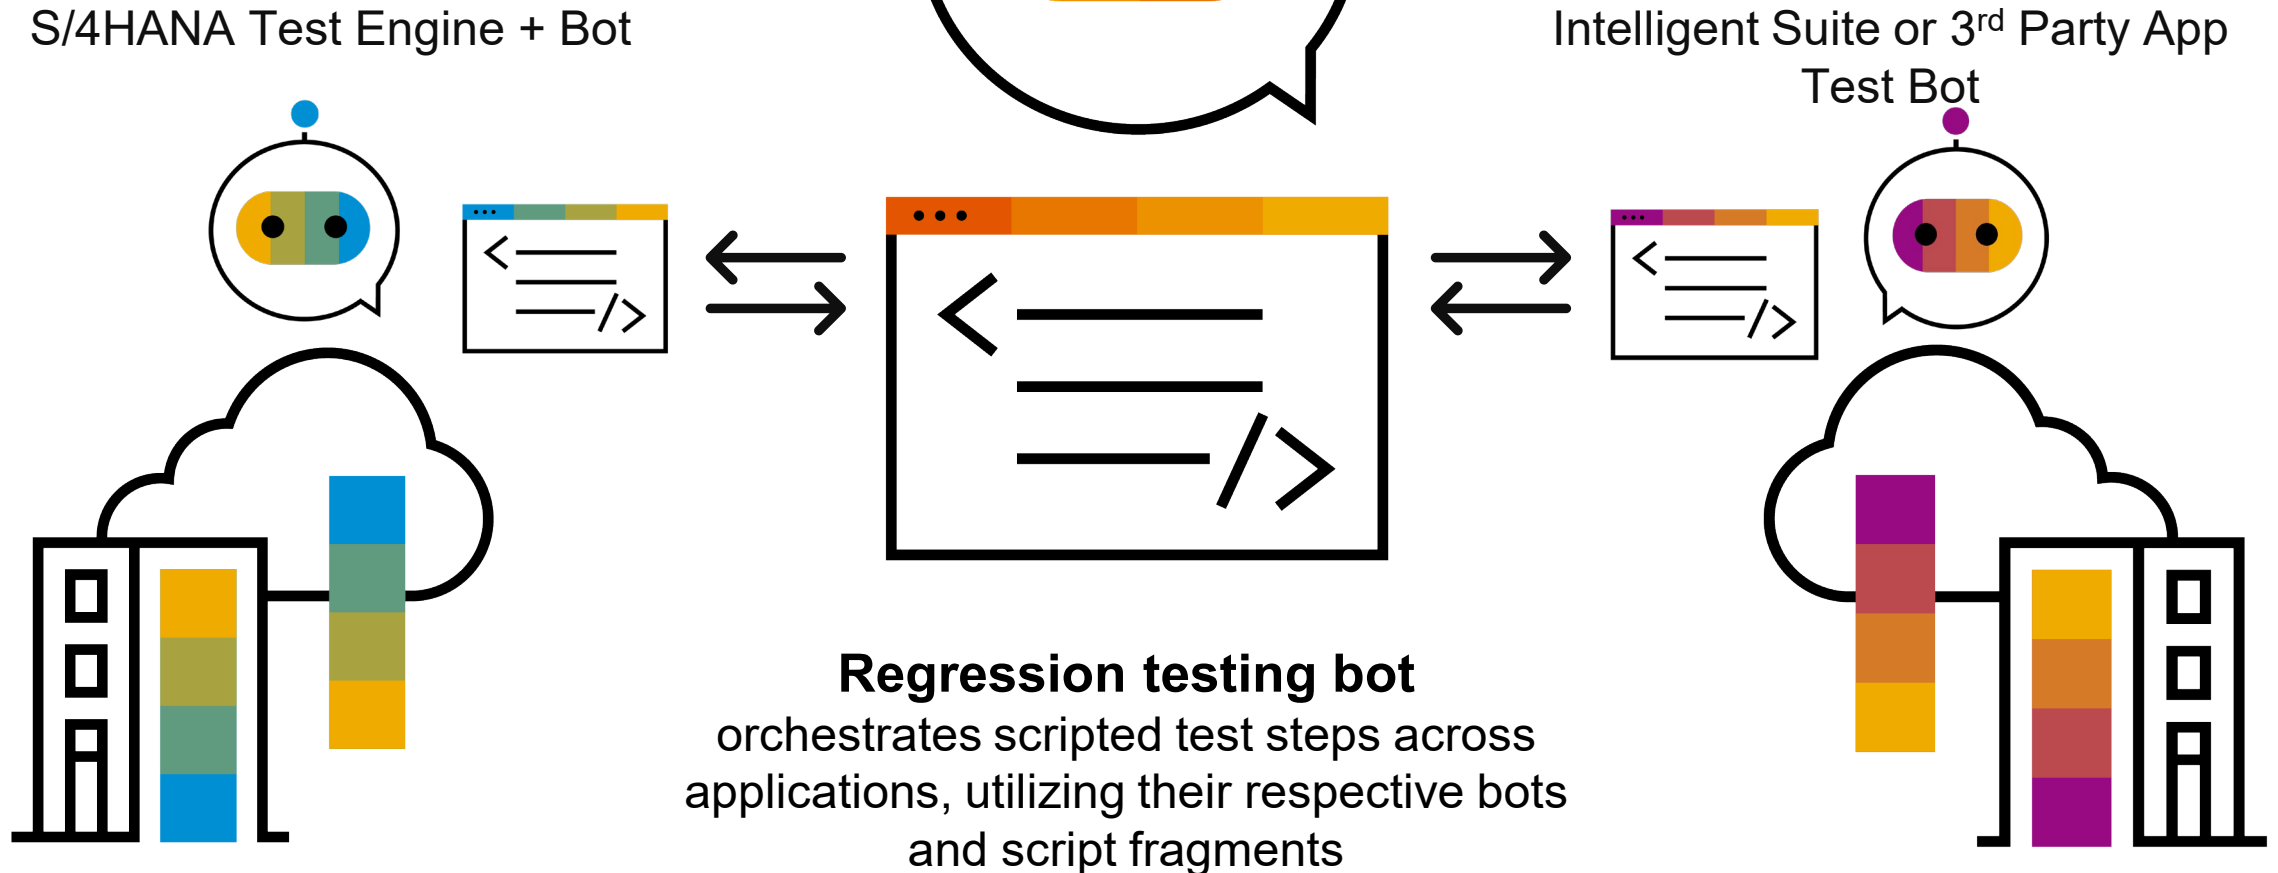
S/4HANA Test Engine + Bot

Intelligent Suite or 3$^{rd}$ Party App Test Bot

**Regression testing bot**
orchestrates scripted test steps across applications, utilizing their respective bots and script fragments